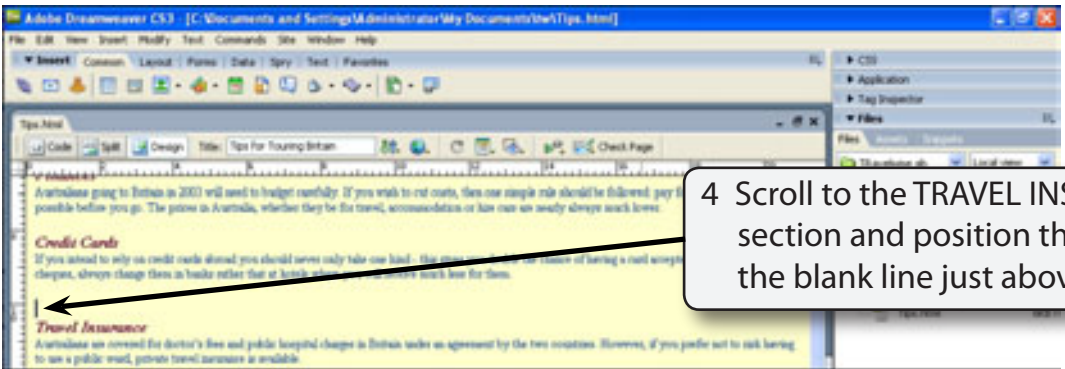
Adobe Dreamweaver CS3 - [C:\Documents and Settings\Administrator\My Documents\tw\Tips.html]

File Edit View Insert Modify Text Commands Site Window Help

▼Insert Common Layout Forms Data Spry Text Favorites

▶ CSS
▶ Application
▶ Tag Inspector
▼ Files

Tips.html

Code Split Design Title: Tips For Touring Britain Check Page

Australians going to Britain in 2003 will need to budget carefully. If you wish to cut costs, then one simple rule should be followed: pay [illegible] possible before you go. The prices in Australia, whether they be for travel, accommodation or hire cars are nearly always much lower.

Credit Cards

If you intend to rely on credit cards abroad you should never only take one kind - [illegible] cheques, always change them in banks rather that at hotels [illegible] for them.

Travel Insurance

Australians are covered for doctor's fees and public hospital charges in Britain under an agreement by the two countries. However, if you prefer not to risk having to use a public ward, private travel insurance is available.

4 Scroll to the TRAVEL INS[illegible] section and position th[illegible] the blank line just abov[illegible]